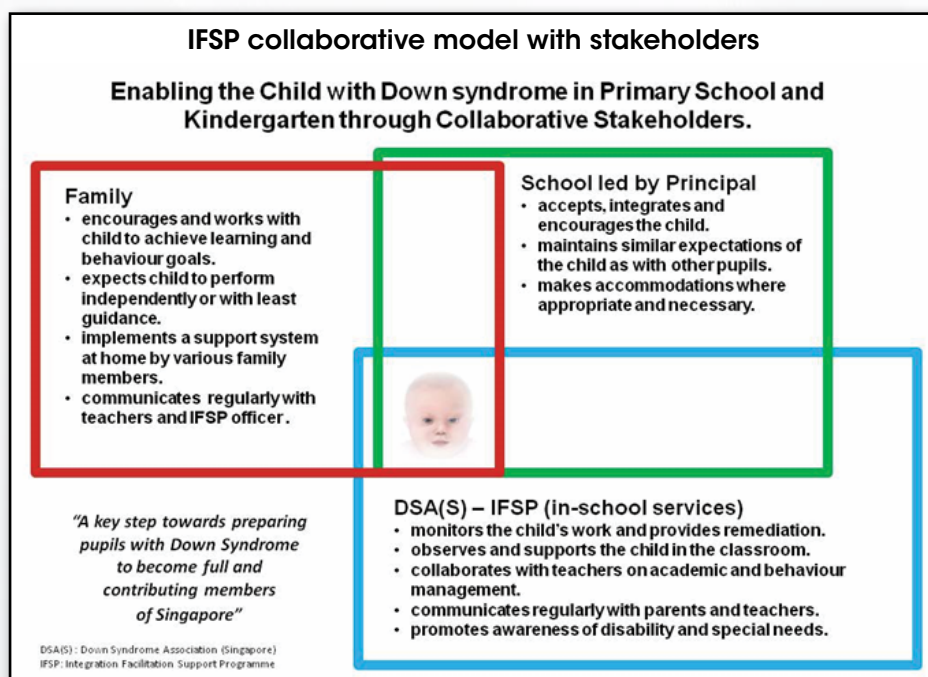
IFSP collaborative model with stakeholders

Enabling the Child with Down syndrome in Primary School and Kindergarten through Collaborative Stakeholders.

Family
• encourages and works with child to achieve learning and behaviour goals.
• expects child to perform independently or with least guidance.
• implements a support system at home by various family members.
• communicates regularly with teachers and IFSP officer.

School led by Principal
• accepts, integrates and encourages the child.
• maintains similar expectations of the child as with other pupils.
• makes accommodations where appropriate and necessary.

DSA(S) – IFSP (in-school services)
• monitors the child's work and provides remediation.
• observes and supports the child in the classroom.
• collaborates with teachers on academic and behaviour management.
• communicates regularly with parents and teachers.
• promotes awareness of disability and special needs.

"A key step towards preparing pupils with Down Syndrome to become full and contributing members of Singapore"

DSA(S) : Down Syndrome Association (Singapore)
IFSP: Integration Facilitation Support Programme